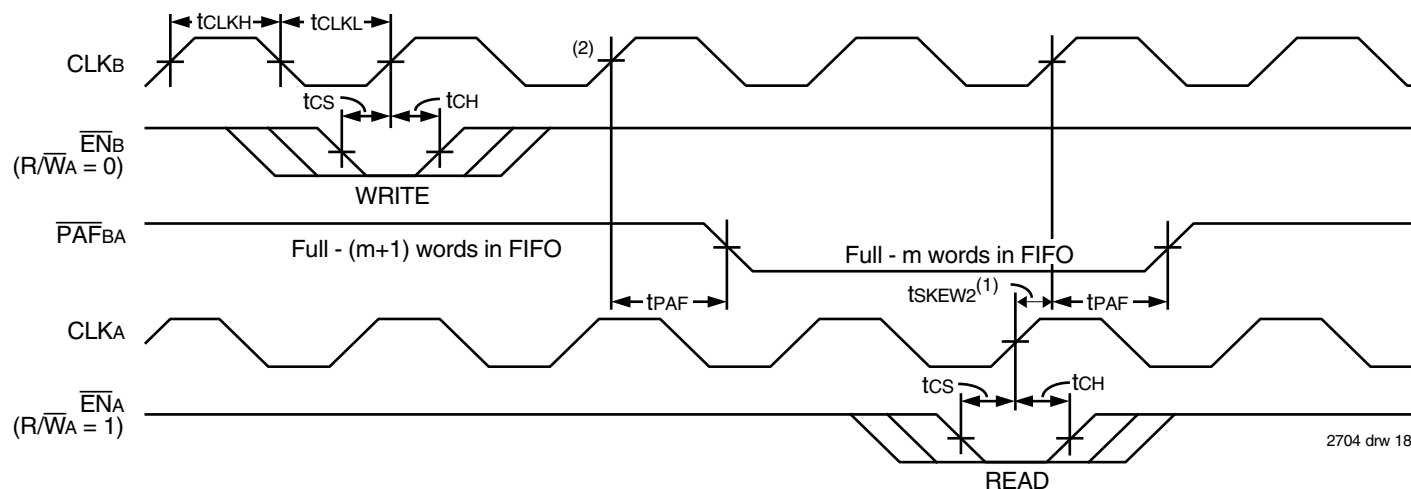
$t_{CLKH}$ $t_{CLKL}$

CLKB

(2)

$t_{CS}$ $t_{CH}$

$\overline{EN}_B$ (R/$\overline{W}_A$ = 0)

WRITE

$\overline{PAF}_{BA}$

Full - (m+1) words in FIFO

Full - m words in FIFO

$t_{SKEW2}^{(1)}$

$t_{PAF}$

$t_{PAF}$

CLKA

$t_{CS}$ $t_{CH}$

$\overline{EN}_A$ (R/$\overline{W}_A$ = 1)

2704 drw 18

READ